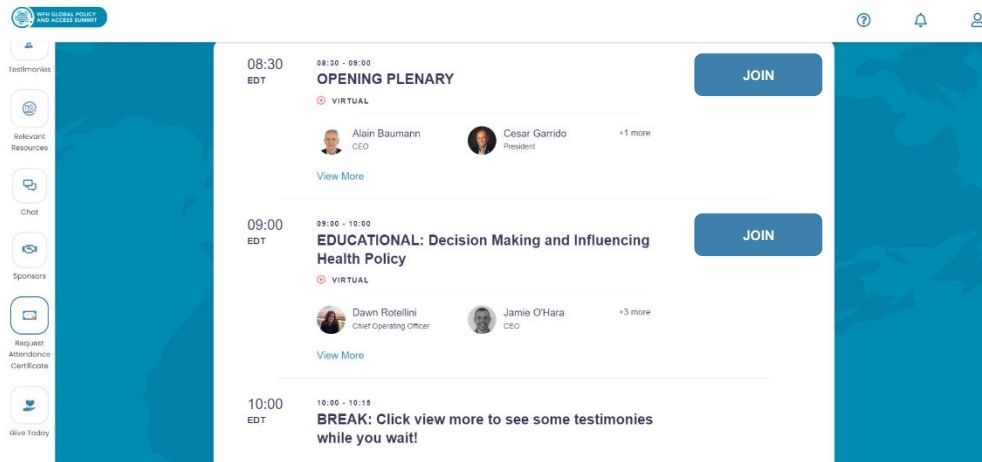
WFH GLOBAL POLICY AND ACCESS SUMMIT

Testimonies

Relevant Resources

Chat

Sponsors

Request Attendance Certificate

Give Today

08:30
EDT

08:30 - 09:00
OPENING PLENARY
VIRTUAL

Alain Baumann
CEO

Cesar Garrido
President

+1 more

View More

JOIN

09:00
EDT

09:00 - 10:00
EDUCATIONAL: Decision Making and Influencing Health Policy
VIRTUAL

Dawn Rotellini
Chief Operating Officer

Jamie O'Hara
CEO

+3 more

View More

JOIN

10:00
EDT

10:00 - 10:15
BREAK: Click view more to see some testimonies while you wait!